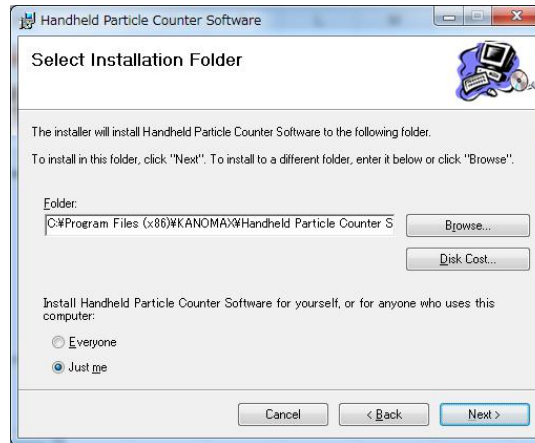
Handheld Particle Counter Software

Select Installation Folder

The installer will install Handheld Particle Counter Software to the following folder.

To install in this folder, click "Next". To install to a different folder, enter it below or click "Browse".

Folder:

C:¥Program Files (x86)¥KANOMAX¥Handheld Particle Counter S

Browse...

Disk Cost...

Install Handheld Particle Counter Software for yourself, or for anyone who uses this computer:

Everyone

Just me

Cancel

< Back

Next >